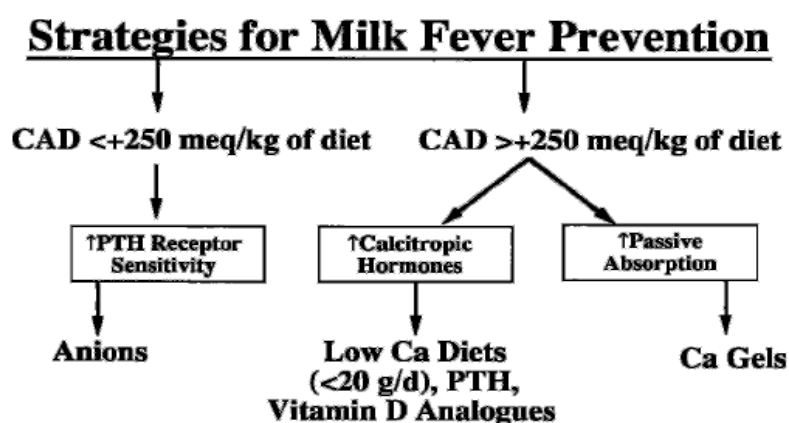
Strategies for Milk Fever Prevention

CAD <+250 meq/kg of diet

CAD >+250 meq/kg of diet

↑PTH Receptor Sensitivity

↑Calcitropic Hormones

↑Passive Absorption

Anions

Low Ca Diets (<20 g/d), PTH, Vitamin D Analogues

Ca Gels